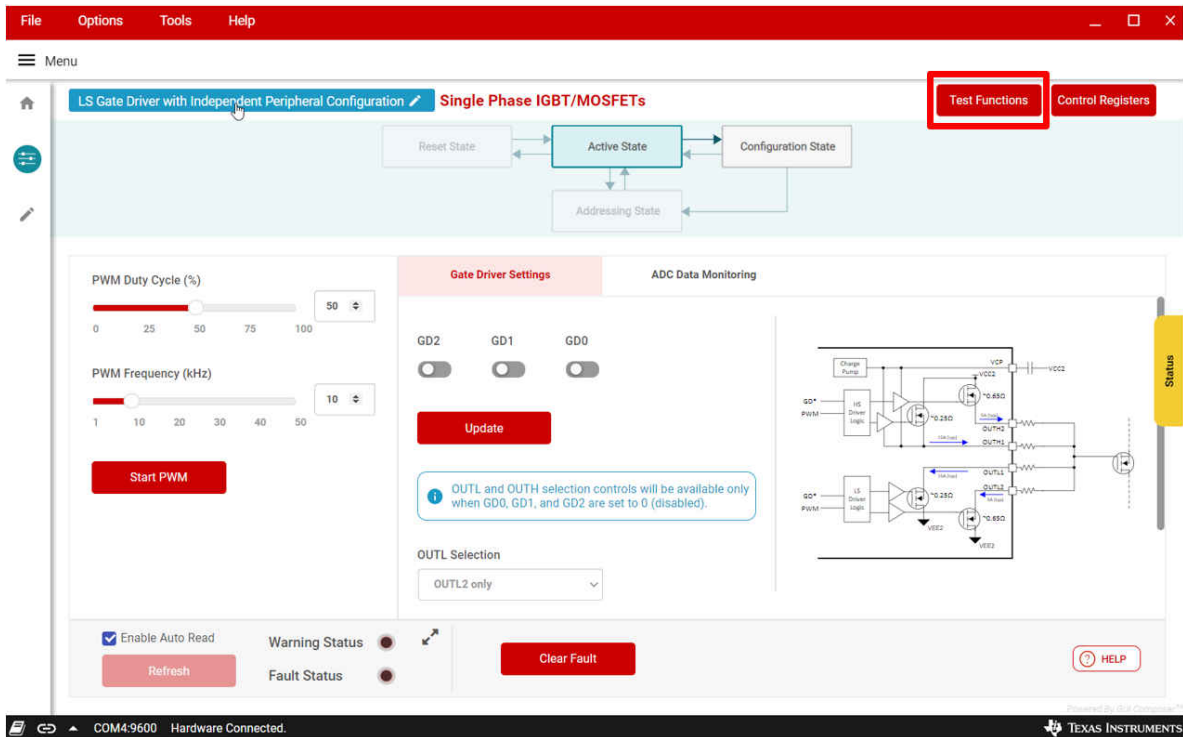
File Options Tools Help

Menu

LS Gate Driver with Independent Peripheral Configuration

Single Phase IGBT/MOSFETs

Test Functions

Control Registers

Reset State

Active State

Configuration State

Addressing State

PWM Duty Cycle (%)

50

0 25 50 75 100

PWM Frequency (kHz)

10

1 10 20 30 40 50

Start PWM

Gate Driver Settings

ADC Data Monitoring

GD2 GD1 GD0

Update

OUTL and OUTH selection controls will be available only when GD0, GD1, and GD2 are set to 0 (disabled).

OUTL Selection

OUTL2 only

Charge Pump

VCP

VCC2

GD*

PWM

HS Driver Logic

~0.25Ω

~0.65Ω

OUTH2

OUTH1

OUTL1

OUTL2

LS Driver Logic

VEE2

Status

Enable Auto Read

Refresh

Warning Status

Fault Status

Clear Fault

HELP

Powered By GUI Composer™

COM4:9600 Hardware Connected.

Texas Instruments